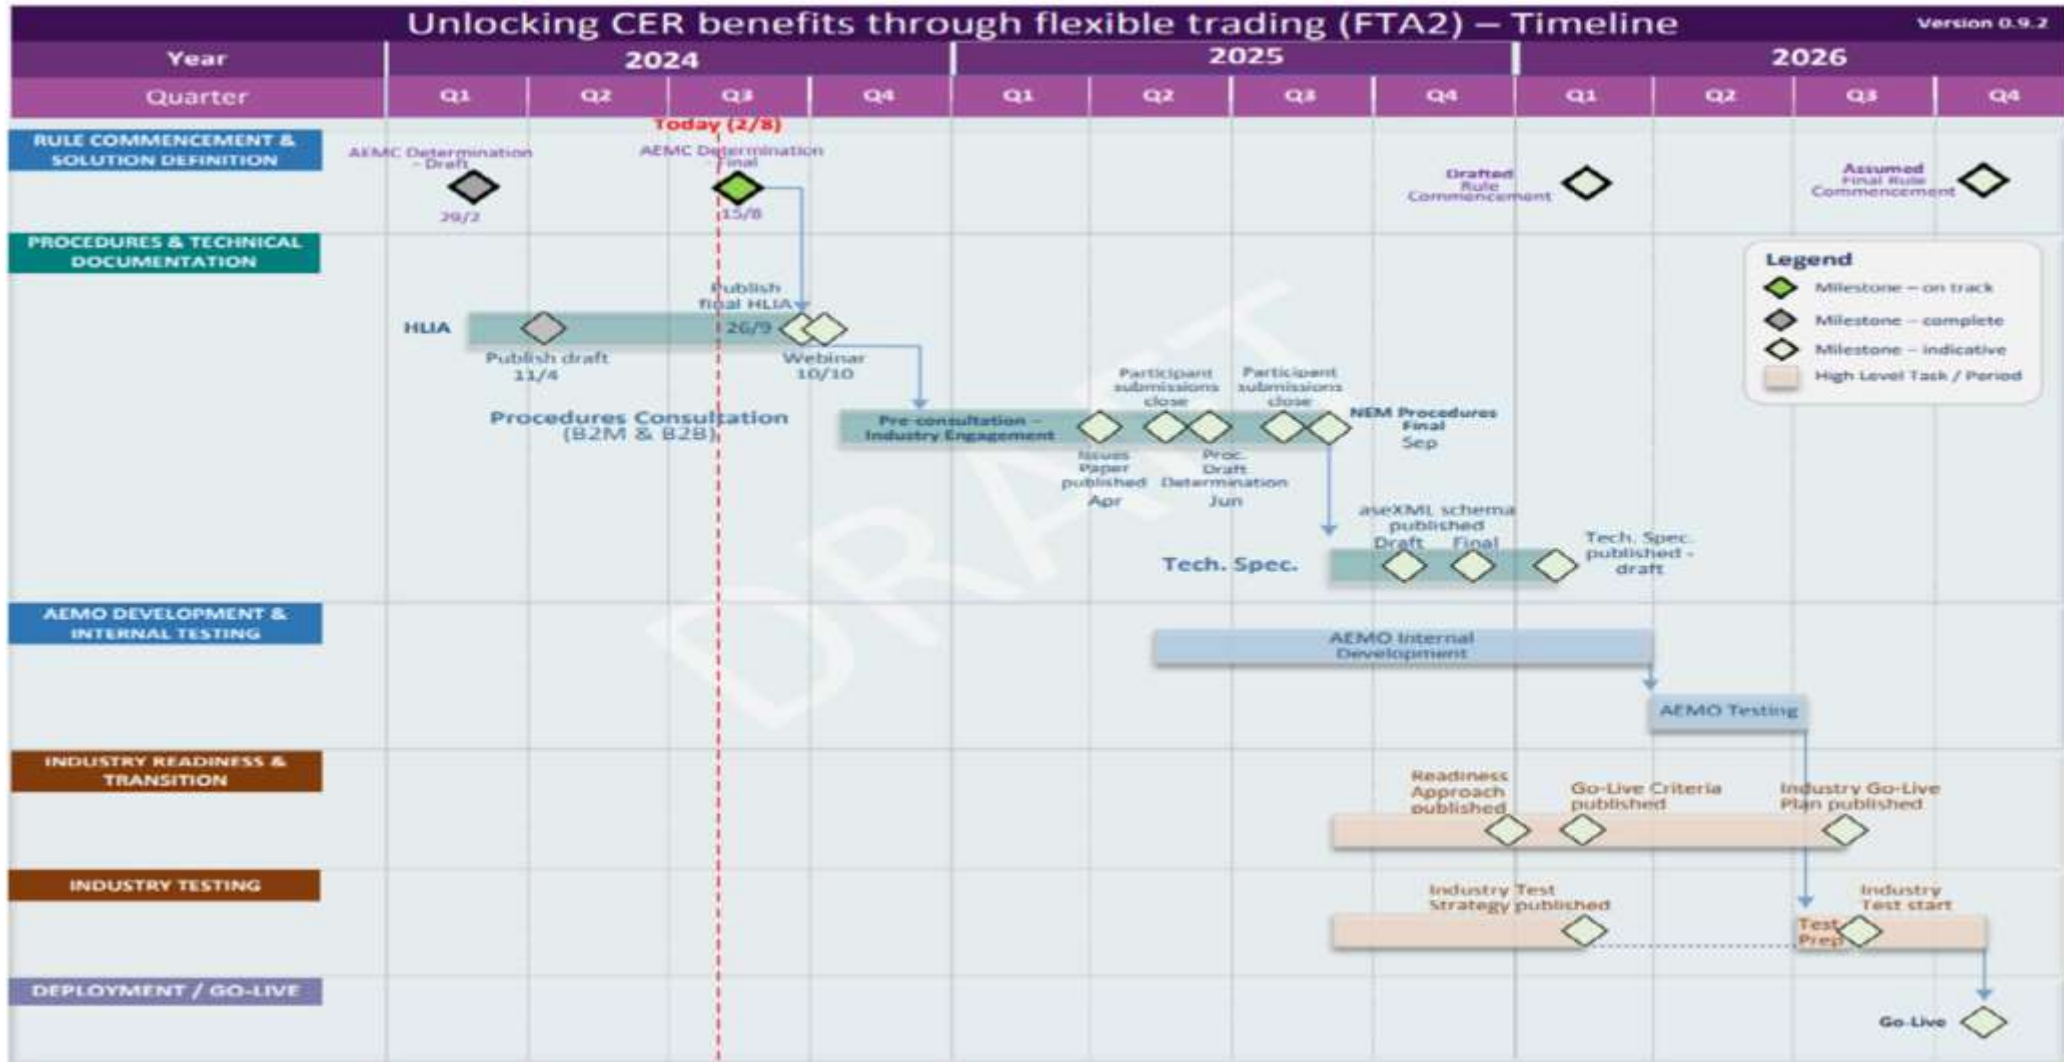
Unlocking CER benefits through flexible trading (FTA2) – Timeline

Version 0.9.2

| Year | 2024 | | | | 2025 | | | | 2026 | | | |
|---|---|---|---|---|---|---|---|---|---|---|---|---|
| Quarter | Q1 | Q2 | Q3 | Q4 | Q1 | Q2 | Q3 | Q4 | Q1 | Q2 | Q3 | Q4 |

Today (2/8)

RULE COMMENCEMENT & SOLUTION DEFINITION

AEMC Determination - Draft 29/2

AEMC Determination Final 15/8

Drafted Rule Commencement

Assumed Final Rule Commencement

PROCEDURES & TECHNICAL DOCUMENTATION

HLIA

Publish draft 11/4

Publish final HLIA 26/9

Webinar 10/10

Procedures Consultation (B2M & B2B)

Pre-consultation – Industry Engagement

Issues Paper published Apr

Participant submissions close

Proc. Draft Determination Jun

Participant submissions close

NEM Procedures Final Sep

aseXML schema published Draft Final

Tech. Spec.

Tech. Spec. published - draft

Legend
Milestone – on track
Milestone – complete
Milestone – indicative
High Level Task / Period

AEMO DEVELOPMENT & INTERNAL TESTING

AEMO Internal Development

AEMO Testing

INDUSTRY READINESS & TRANSITION

Readiness Approach published

Go-Live Criteria published

Industry Go-Live Plan published

INDUSTRY TESTING

Industry Test Strategy published

Test Prep

Industry Test start

DEPLOYMENT / GO-LIVE

Go-Live

DRAFT